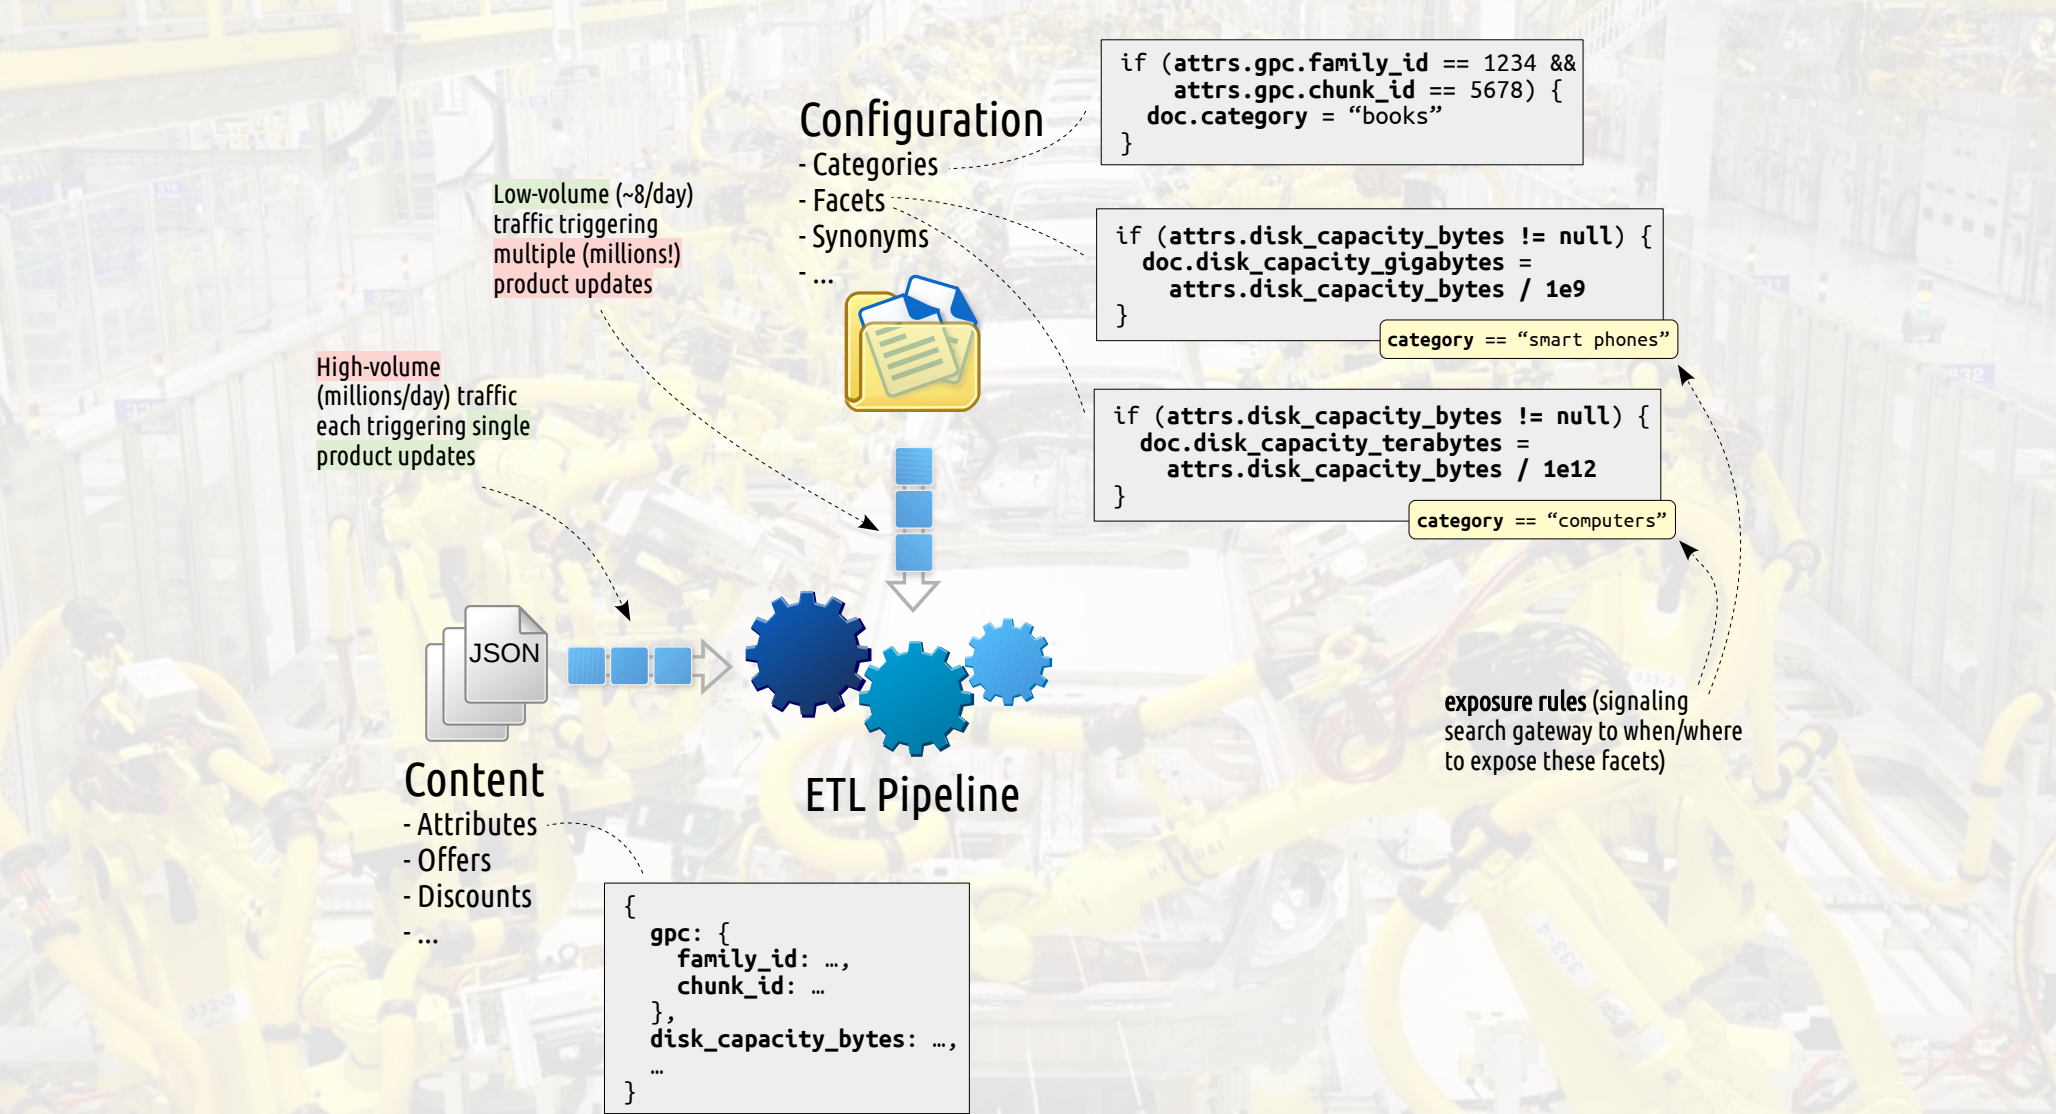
Configuration
- Categories
- Facets
- Synonyms
- …

if (attrs.gpc.family_id == 1234 &&
    attrs.gpc.chunk_id == 5678) {
  doc.category = “books”
}

if (attrs.disk_capacity_bytes != null) {
  doc.disk_capacity_gigabytes =
    attrs.disk_capacity_bytes / 1e9
}

category == “smart phones”

if (attrs.disk_capacity_bytes != null) {
  doc.disk_capacity_terabytes =
    attrs.disk_capacity_bytes / 1e12
}

category == “computers”

Low-volume (~8/day) traffic triggering multiple (millions!) product updates

High-volume (millions/day) traffic each triggering single product updates

JSON

Content
- Attributes
- Offers
- Discounts
- …

ETL Pipeline

exposure rules (signaling search gateway to when/where to expose these facets)

{
  gpc: {
    family_id: …,
    chunk_id: …
  },
  disk_capacity_bytes: …,
  …
}